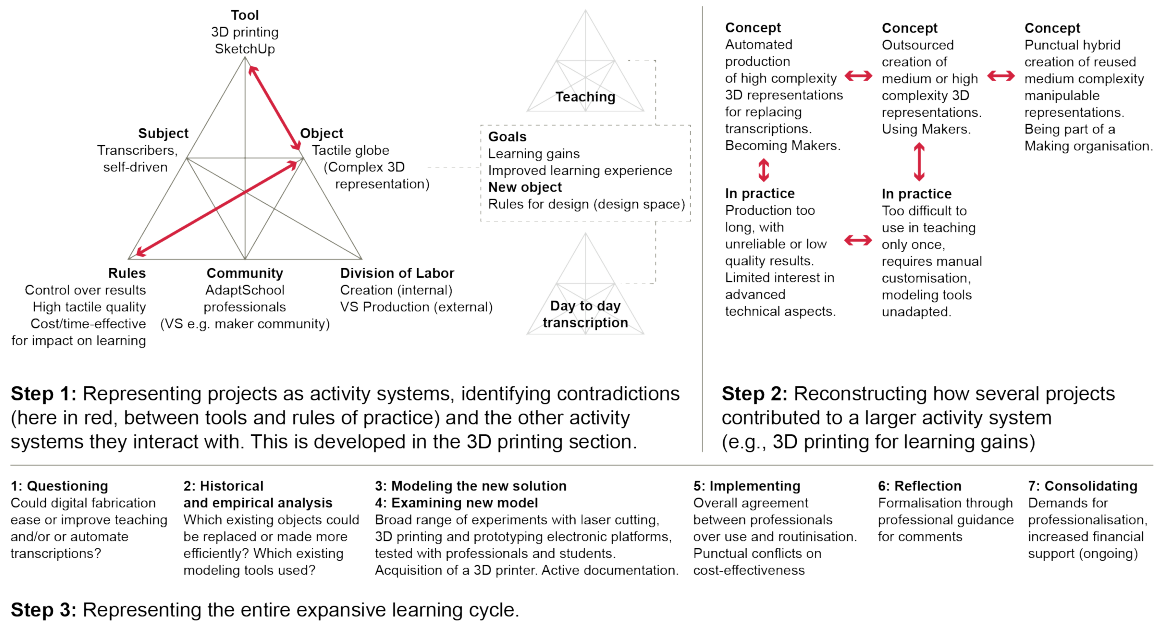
Tool
3D printing
SketchUp

Subject
Transcribers, self-driven

Object
Tactile globe
(Complex 3D representation)

Rules
Control over results
High tactile quality
Cost/time-effective for impact on learning

Community
AdaptSchool professionals
(VS e.g. maker community)

Division of Labor
Creation (internal)
VS Production (external)

Teaching

Goals
Learning gains
Improved learning experience
New object
Rules for design (design space)

Day to day transcription

Step 1: Representing projects as activity systems, identifying contradictions (here in red, between tools and rules of practice) and the other activity systems they interact with. This is developed in the 3D printing section.

Concept
Automated production of high complexity 3D representations for replacing transcriptions. Becoming Makers.

Concept
Outsourced creation of medium or high complexity 3D representations. Using Makers.

Concept
Punctual hybrid creation of reused medium complexity manipulable representations. Being part of a Making organisation.

In practice
Production too long, with unreliable or low quality results. Limited interest in advanced technical aspects.

In practice
Too difficult to use in teaching only once, requires manual customisation, modeling tools unadapted.

Step 2: Reconstructing how several projects contributed to a larger activity system (e.g., 3D printing for learning gains)

1: Questioning
Could digital fabrication ease or improve teaching and/or or automate transcriptions?

2: Historical and empirical analysis
Which existing objects could be replaced or made more efficiently? Which existing modeling tools used?

3: Modeling the new solution
4: Examining new model
Broad range of experiments with laser cutting, 3D printing and prototyping electronic platforms, tested with professionals and students. Acquisition of a 3D printer. Active documentation.

5: Implementing
Overall agreement between professionals over use and routinisation. Punctual conflicts on cost-effectiveness

6: Reflection
Formalisation through professional guidance for comments

7: Consolidating
Demands for professionalisation, increased financial support (ongoing)

Step 3: Representing the entire expansive learning cycle.